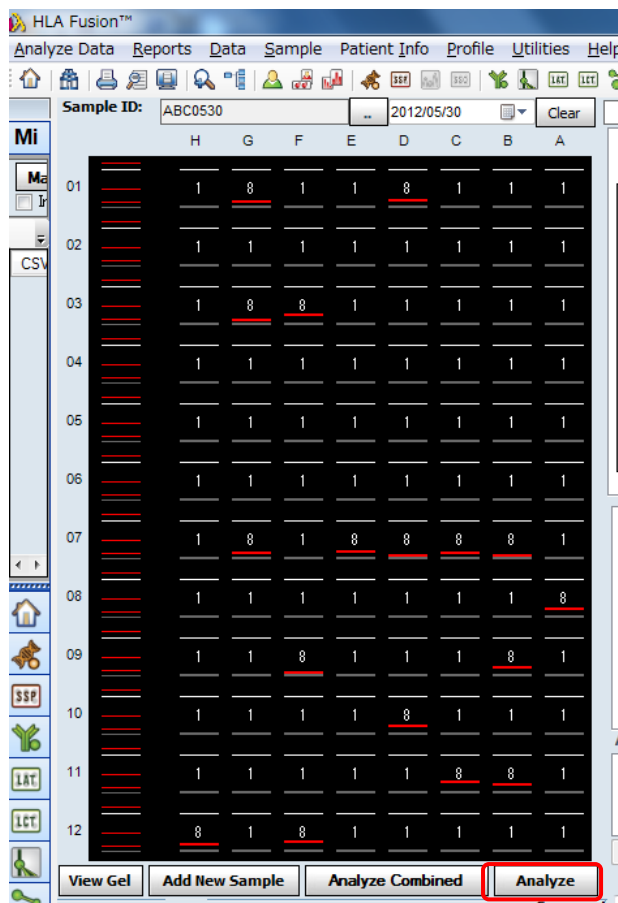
HLA Fusion™

Analyze Data Reports Data Sample Patient Info Profile Utilities Help

SSP SSO 1AT 1CT

Sample ID: ABC0530 .. 2012/05/30 Clear

Mi

Ma

CSV

SSP

1AT

1CT

| | H | G | F | E | D | C | B | A |
|---|---|---|---|---|---|---|---|---|
| 01 | 1 | 8 | 1 | 1 | 8 | 1 | 1 | 1 |
| 02 | 1 | 1 | 1 | 1 | 1 | 1 | 1 | 1 |
| 03 | 1 | 8 | 8 | 1 | 1 | 1 | 1 | 1 |
| 04 | 1 | 1 | 1 | 1 | 1 | 1 | 1 | 1 |
| 05 | 1 | 1 | 1 | 1 | 1 | 1 | 1 | 1 |
| 06 | 1 | 1 | 1 | 1 | 1 | 1 | 1 | 1 |
| 07 | 1 | 8 | 1 | 8 | 8 | 8 | 8 | 1 |
| 08 | 1 | 1 | 1 | 1 | 1 | 1 | 1 | 8 |
| 09 | 1 | 1 | 8 | 1 | 1 | 1 | 8 | 1 |
| 10 | 1 | 1 | 1 | 1 | 8 | 1 | 1 | 1 |
| 11 | 1 | 1 | 1 | 1 | 1 | 8 | 8 | 1 |
| 12 | 8 | 1 | 8 | 1 | 1 | 1 | 1 | 1 |

View Gel Add New Sample Analyze Combined Analyze